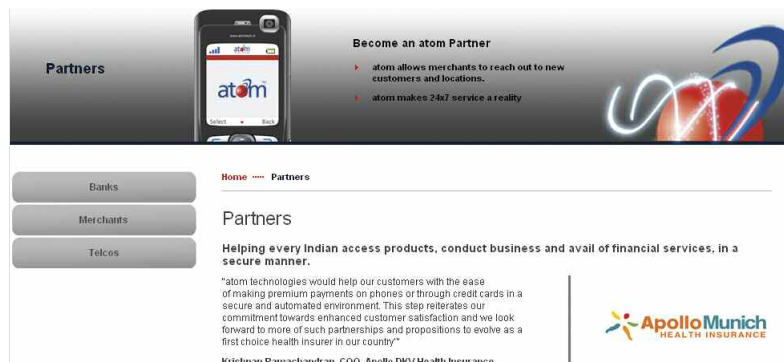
Partners

atom

Select Back

Become an atom Partner

atom allows merchants to reach out to new customers and locations.

atom makes 24x7 service a reality

Banks

Merchants

Telcos

Home ····· Partners

Partners

Helping every Indian access products, conduct business and avail of financial services, in a secure manner.

"atom technologies would help our customers with the ease of making premium payments on phones or through credit cards in a secure and automated environment. This step reiterates our commitment towards enhanced customer satisfaction and we look forward to more of such partnerships and propositions to evolve as a first choice health insurer in our country"

Krishnan Ramachandran, COO, Apollo DKV Health Insurance

ApolloMunich HEALTH INSURANCE